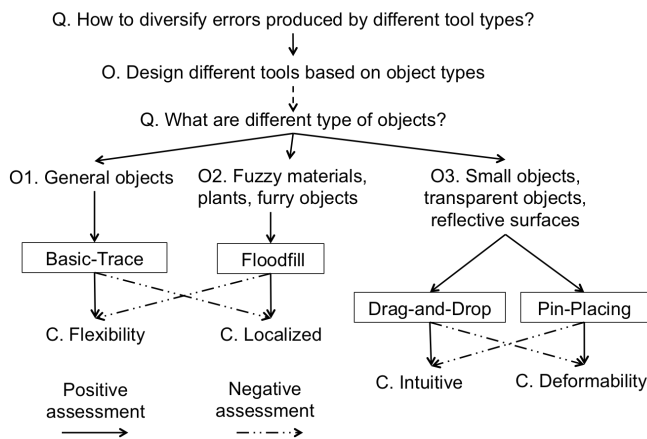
Q. How to diversify errors produced by different tool types?

O. Design different tools based on object types

Q. What are different type of objects?

O1. General objects

O2. Fuzzy materials, plants, furry objects

O3. Small objects, transparent objects, reflective surfaces

Basic-Trace

Floodfill

Drag-and-Drop

Pin-Placing

C. Flexibility

C. Localized

C. Intuitive

C. Deformability

Positive assessment

Negative assessment